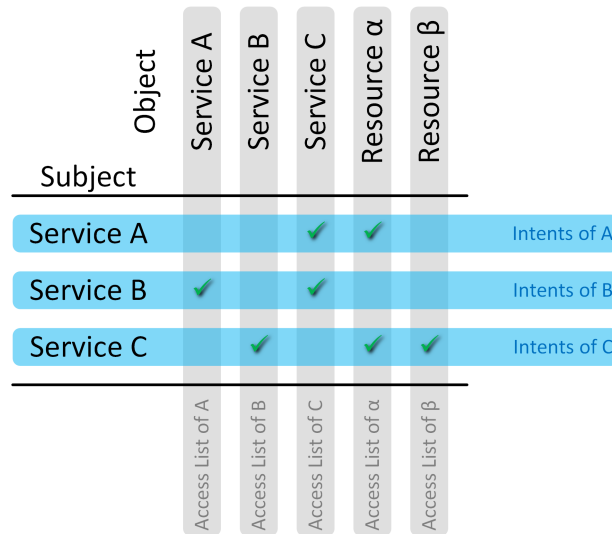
Object

Subject

| | Service A | Service B | Service C | Resource α | Resource β | |
|---|---|---|---|---|---|---|
| Service A | | | ✓ | ✓ | | Intents of A |
| Service B | ✓ | | ✓ | | | Intents of B |
| Service C | | ✓ | | ✓ | ✓ | Intents of C |
| | Access List of A | Access List of B | Access List of C | Access List of α | Access List of β | |